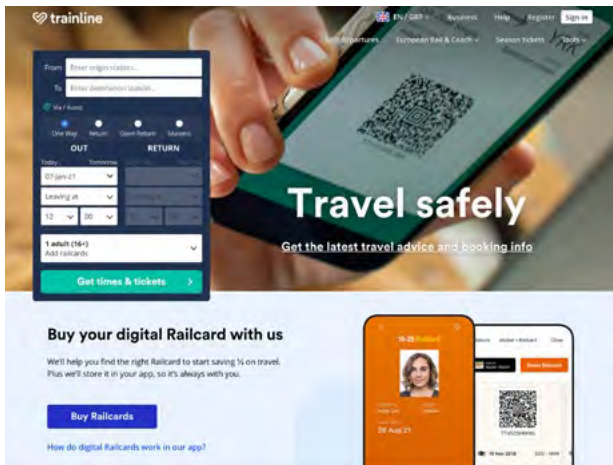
trainline

EN / GBP Business Help Register Sign in

Live departures European Rail & Coach Season tickets Tools

From Enter origin station...

To Enter destination station...

Via / Avoid

One Way Return Open Return Season

OUT RETURN

Today Tomorrow

07-Jan-21

Leaving at

12 00

1 adult (16+)
Add railcards

Get times & tickets

Travel safely

Get the latest travel advice and booking info

Buy your digital Railcard with us

We'll help you find the right Railcard to start saving ⅓ on travel. Plus we'll store it in your app, so it's always with you.

Buy Railcards

How do digital Railcards work in our app?

16-25 Railcard

06 Aug 21

Show Railcard